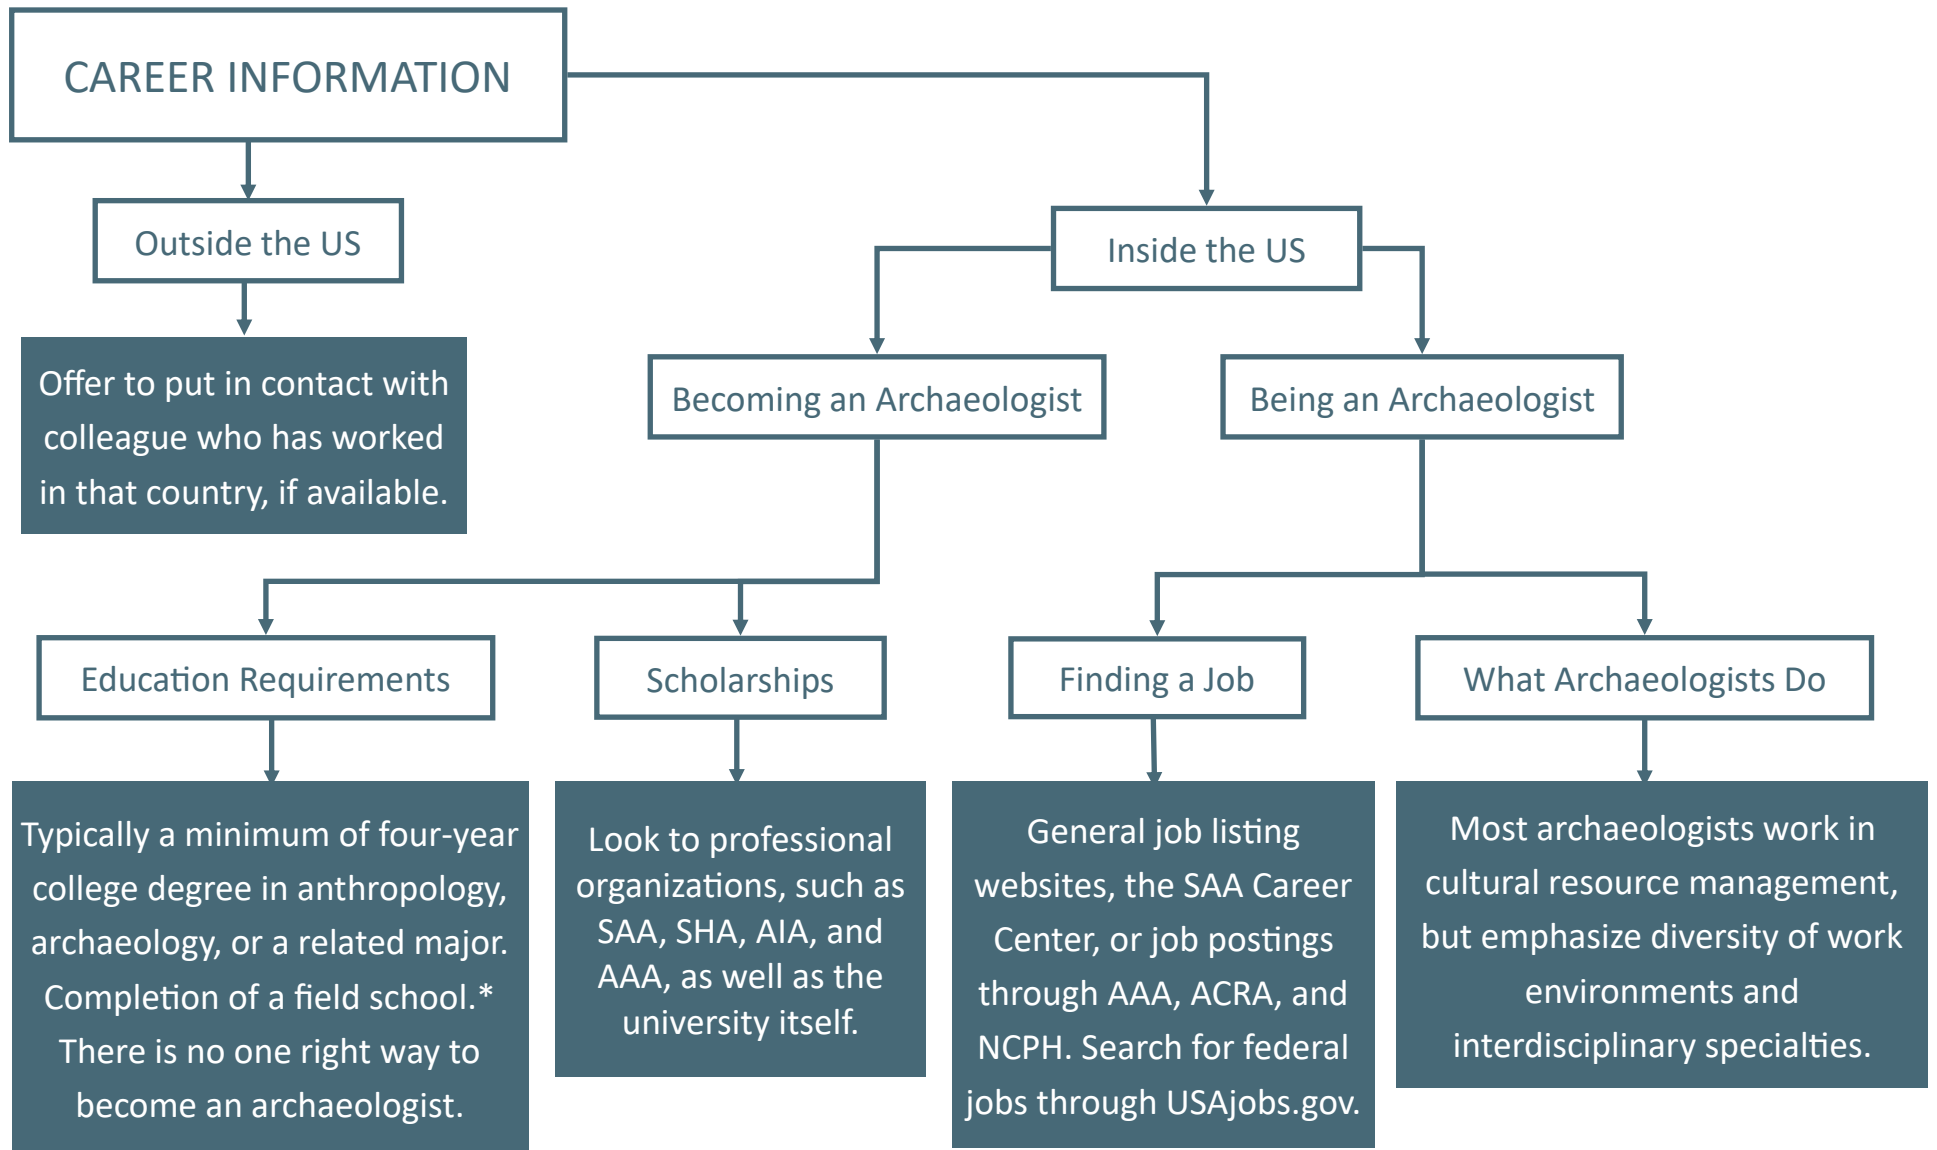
CAREER INFORMATION

Outside the US

Offer to put in contact with colleague who has worked in that country, if available.

Inside the US

Becoming an Archaeologist

Being an Archaeologist

Education Requirements

Typically a minimum of four-year college degree in anthropology, archaeology, or a related major. Completion of a field school.* There is no one right way to become an archaeologist.

Scholarships

Look to professional organizations, such as SAA, SHA, AIA, and AAA, as well as the university itself.

Finding a Job

General job listing websites, the SAA Career Center, or job postings through AAA, ACRA, and NCPH. Search for federal jobs through USAjobs.gov.

What Archaeologists Do

Most archaeologists work in cultural resource management, but emphasize diversity of work environments and interdisciplinary specialties.